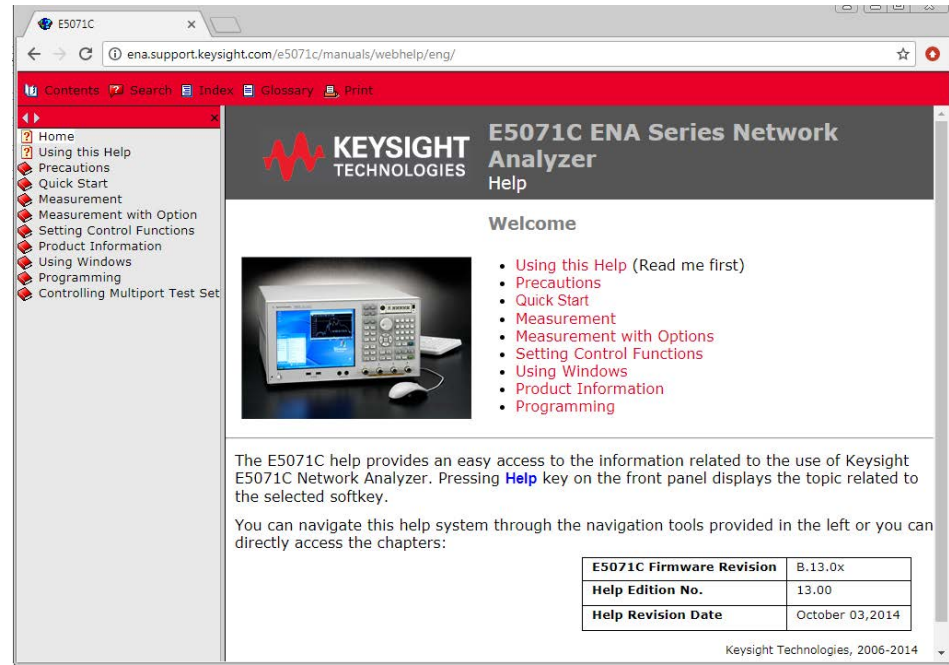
E5071C ×

ena.support.keysight.com/e5071c/manuals/webhelp/eng/

Contents Search Index Glossary Print

Home
Using this Help
Precautions
Quick Start
Measurement
Measurement with Option
Setting Control Functions
Product Information
Using Windows
Programming
Controlling Multiport Test Set

KEYSIGHT TECHNOLOGIES

E5071C ENA Series Network Analyzer
Help

Welcome

- Using this Help (Read me first)
- Precautions
- Quick Start
- Measurement
- Measurement with Options
- Setting Control Functions
- Using Windows
- Product Information
- Programming

The E5071C help provides an easy access to the information related to the use of Keysight E5071C Network Analyzer. Pressing Help key on the front panel displays the topic related to the selected softkey.

You can navigate this help system through the navigation tools provided in the left or you can directly access the chapters:

| E5071C Firmware Revision | B.13.0x |
|---|---|
| Help Edition No. | 13.00 |
| Help Revision Date | October 03,2014 |

Keysight Technologies, 2006-2014